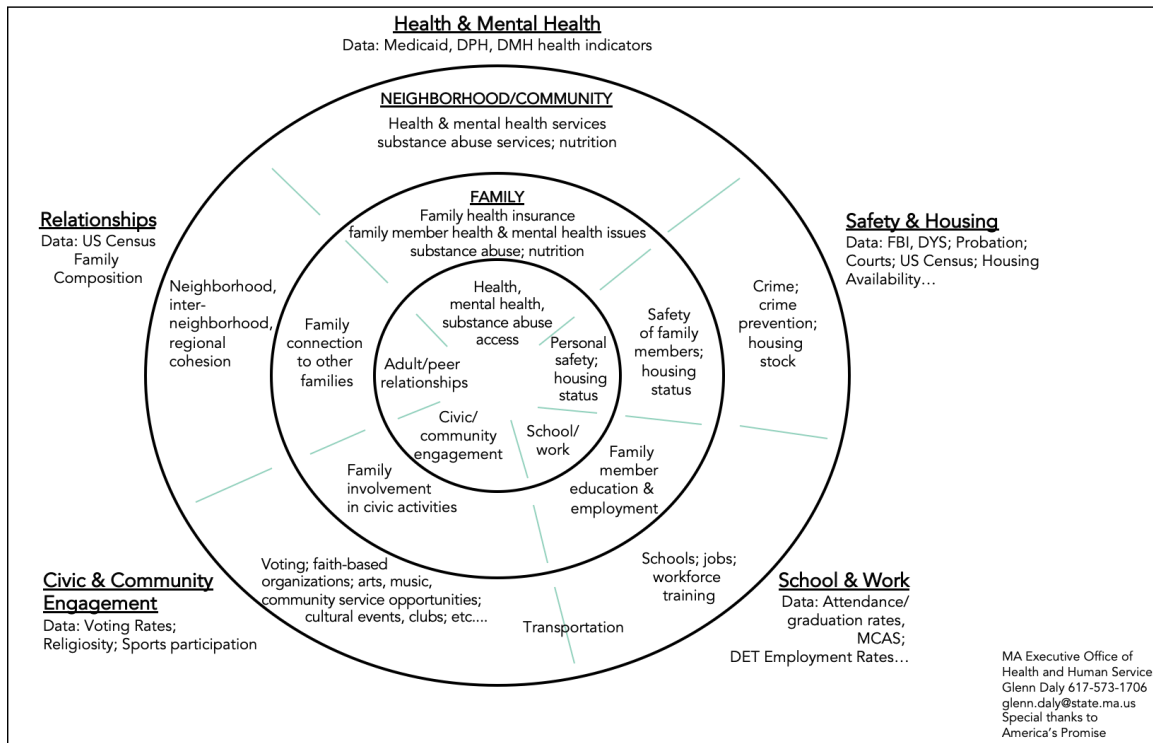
Health & Mental Health
Data: Medicaid, DPH, DMH health indicators

NEIGHBORHOOD/COMMUNITY
Health & mental health services
substance abuse services; nutrition

FAMILY
Family health insurance
family member health & mental health issues
substance abuse; nutrition

Relationships
Data: US Census
Family
Composition

Safety & Housing
Data: FBI, DYS; Probation;
Courts; US Census; Housing
Availability…

Neighborhood, inter-neighborhood, regional cohesion

Family connection to other families

Health, mental health, substance abuse access

Adult/peer relationships

Personal safety; housing status

Safety of family members; housing status

Crime; crime prevention; housing stock

Civic/ community engagement

School/ work

Family involvement in civic activities

Family member education & employment

Voting; faith-based organizations; arts, music, community service opportunities; cultural events, clubs; etc….

Schools; jobs; workforce training

Transportation

Civic & Community Engagement
Data: Voting Rates;
Religiosity; Sports participation

School & Work
Data: Attendance/
graduation rates,
MCAS;
DET Employment Rates…

MA Executive Office of
Health and Human Service
Glenn Daly 617-573-1706
glenn.daly@state.ma.us
Special thanks to
America's Promise